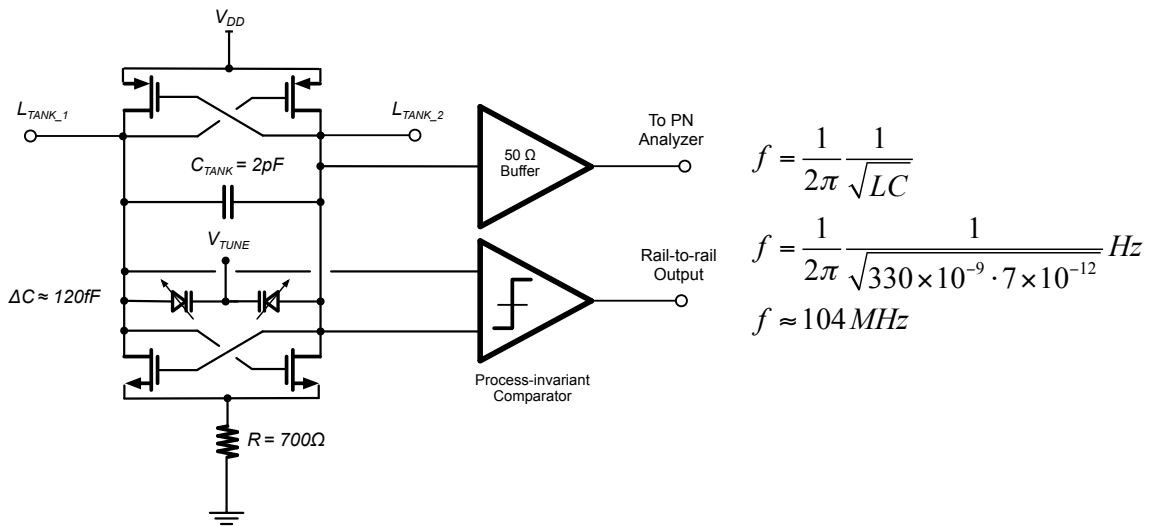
$V_{DD}$

$L_{TANK\_1}$

$L_{TANK\_2}$

$C_{TANK} = 2pF$

$V_{TUNE}$

$\Delta C \approx 120fF$

$R = 700\Omega$

50 Ω Buffer

To PN Analyzer

Rail-to-rail Output

Process-invariant Comparator

$f = \frac{1}{2\pi}\frac{1}{\sqrt{LC}}$

$f = \frac{1}{2\pi}\frac{1}{\sqrt{330\times10^{-9}\cdot7\times10^{-12}}}Hz$

$f \approx 104\,MHz$